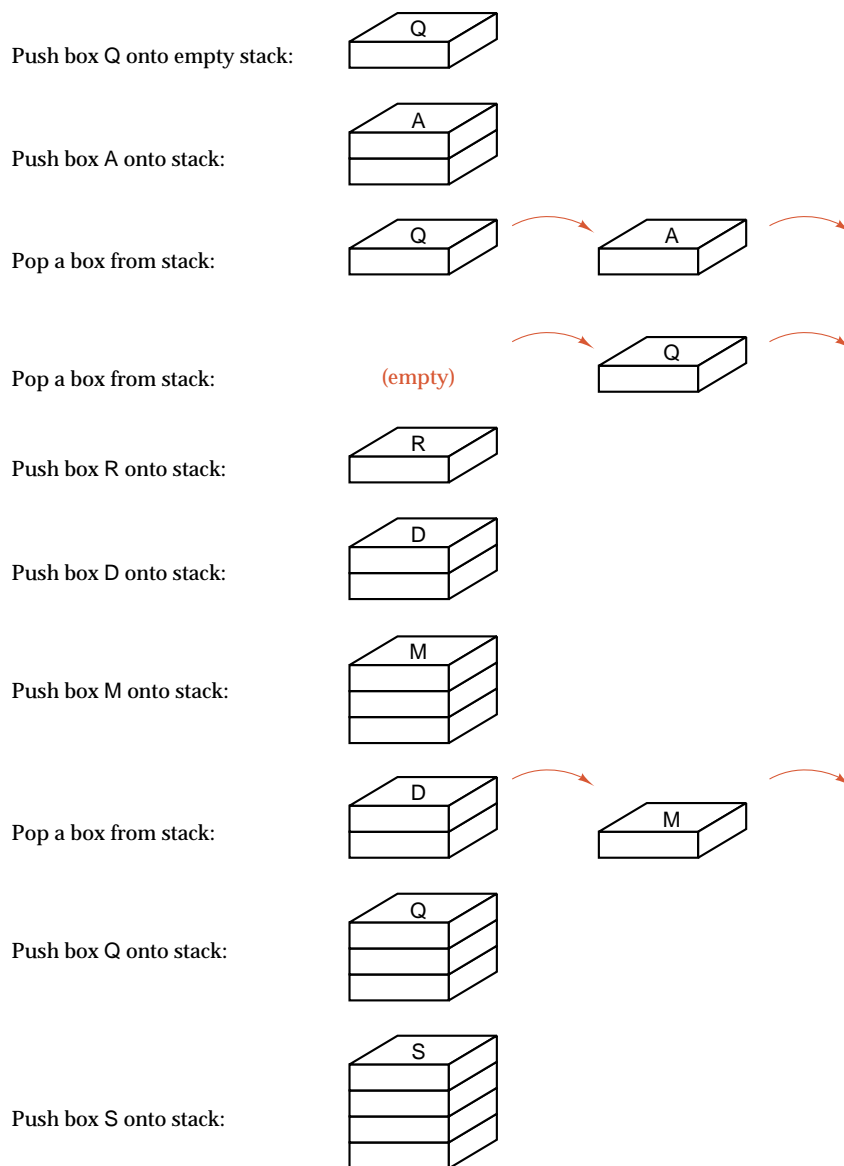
Push box Q onto empty stack:

Q

Push box A onto stack:

A

Pop a box from stack:

Q

A

Pop a box from stack:

(empty)

Q

Push box R onto stack:

R

Push box D onto stack:

D

Push box M onto stack:

M

Pop a box from stack:

D

M

Push box Q onto stack:

Q

Push box S onto stack:

S